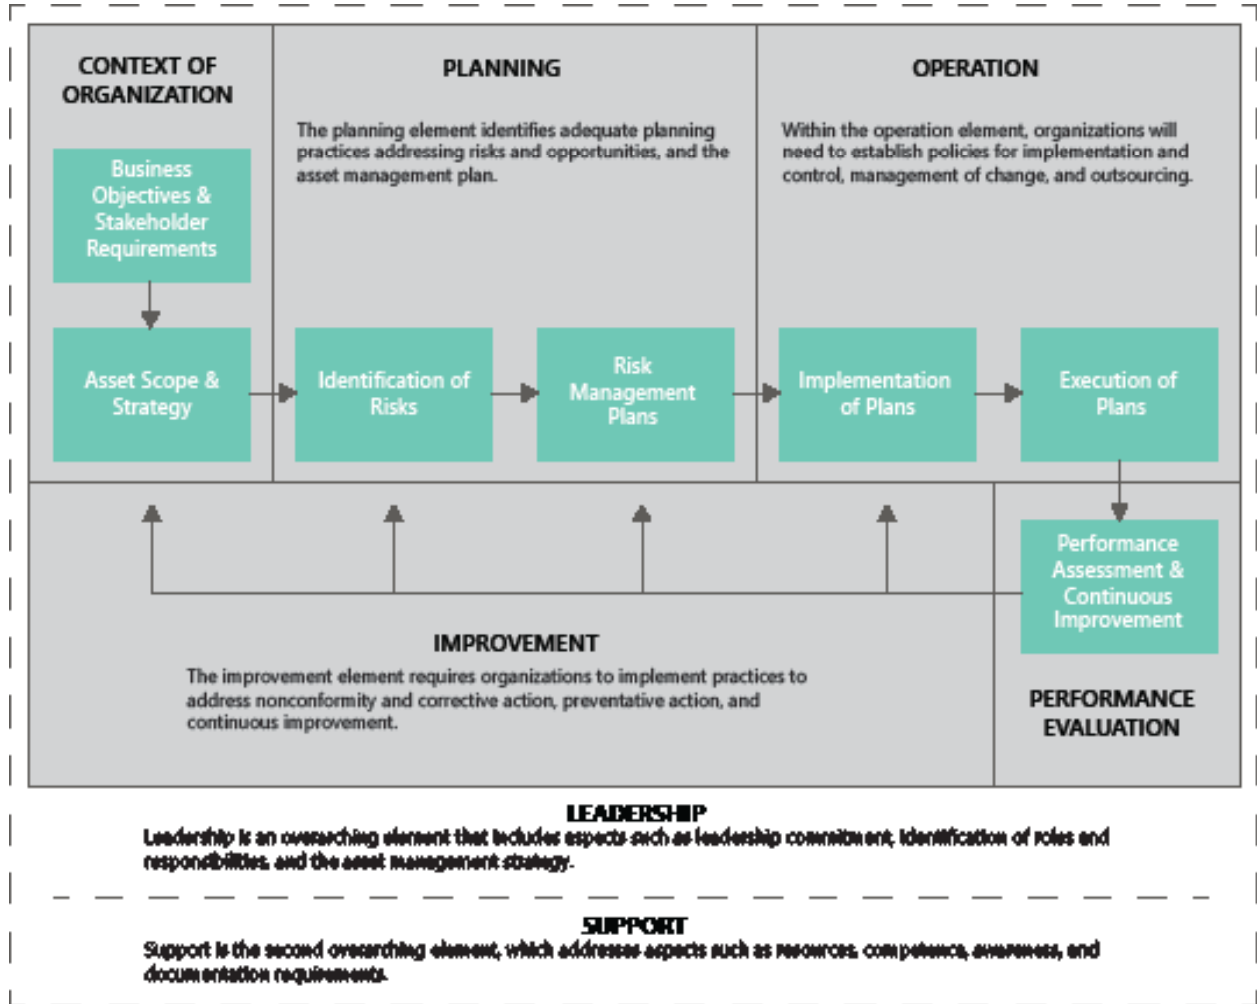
CONTEXT OF ORGANIZATION

Business Objectives & Stakeholder Requirements

Asset Scope & Strategy

PLANNING

The planning element identifies adequate planning practices addressing risks and opportunities, and the asset management plan.

Identification of Risks

Risk Management Plans

OPERATION

Within the operation element, organizations will need to establish policies for implementation and control, management of change, and outsourcing.

Implementation of Plans

Execution of Plans

Performance Assessment & Continuous Improvement

IMPROVEMENT

The improvement element requires organizations to implement practices to address nonconformity and corrective action, preventative action, and continuous improvement.

PERFORMANCE EVALUATION

LEADERSHIP

Leadership is an overarching element that includes aspects such as leadership commitment, identification of roles and responsibilities, and the asset management strategy.

SUPPORT

Support is the second overarching element, which addresses aspects such as resources, competence, awareness, and documentation requirements.